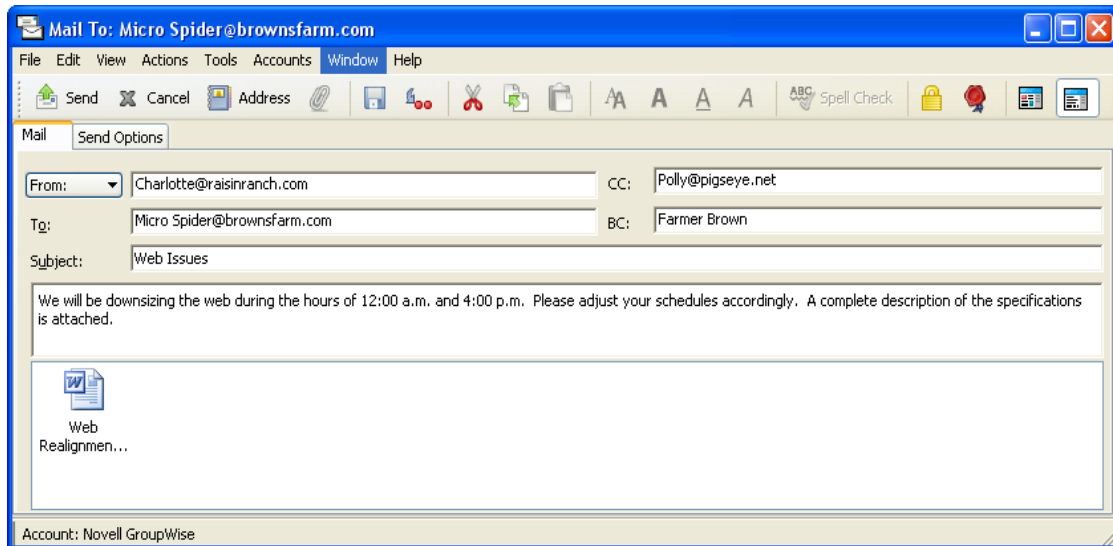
Mail To: Micro Spider@brownsfarm.com

File Edit View Actions Tools Accounts Window Help

Send Cancel Address A A A A Spell Check

Mail Send Options

From: Charlotte@raisinranch.com CC: Polly@pigseye.net

To: Micro Spider@brownsfarm.com BC: Farmer Brown

Subject: Web Issues

We will be downsizing the web during the hours of 12:00 a.m. and 4:00 p.m. Please adjust your schedules accordingly. A complete description of the specifications is attached.

Web Realignmen...

Account: Novell GroupWise